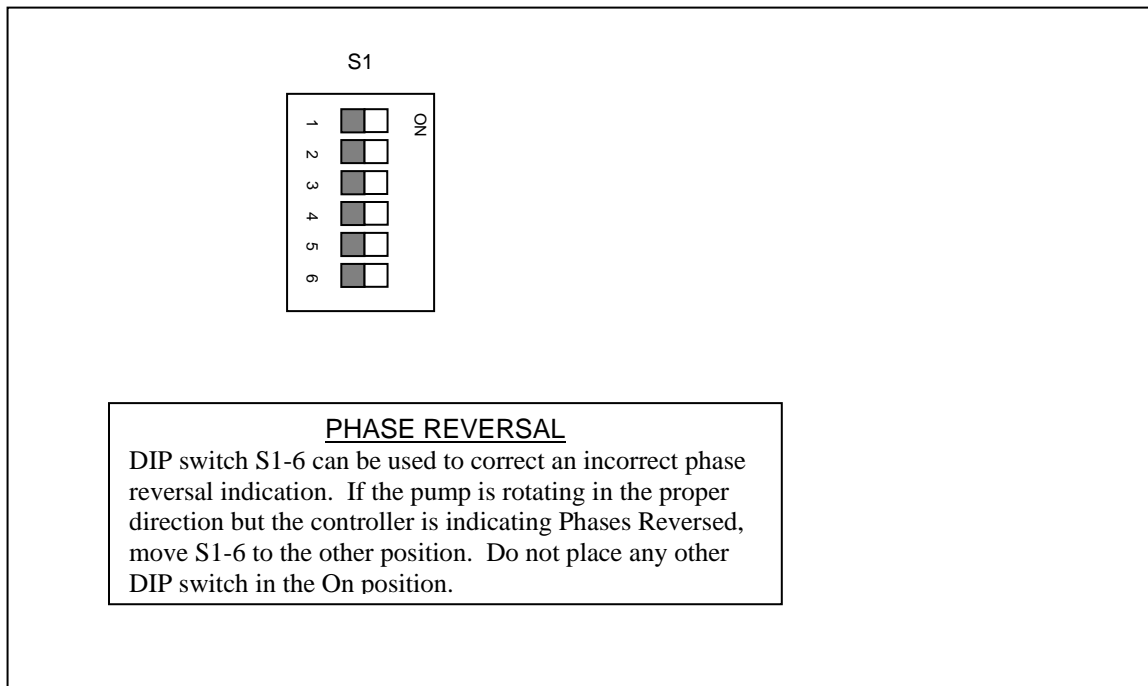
S1

ON

1
2
3
4
5
6

PHASE REVERSAL

DIP switch S1-6 can be used to correct an incorrect phase reversal indication. If the pump is rotating in the proper direction but the controller is indicating Phases Reversed, move S1-6 to the other position. Do not place any other DIP switch in the On position.